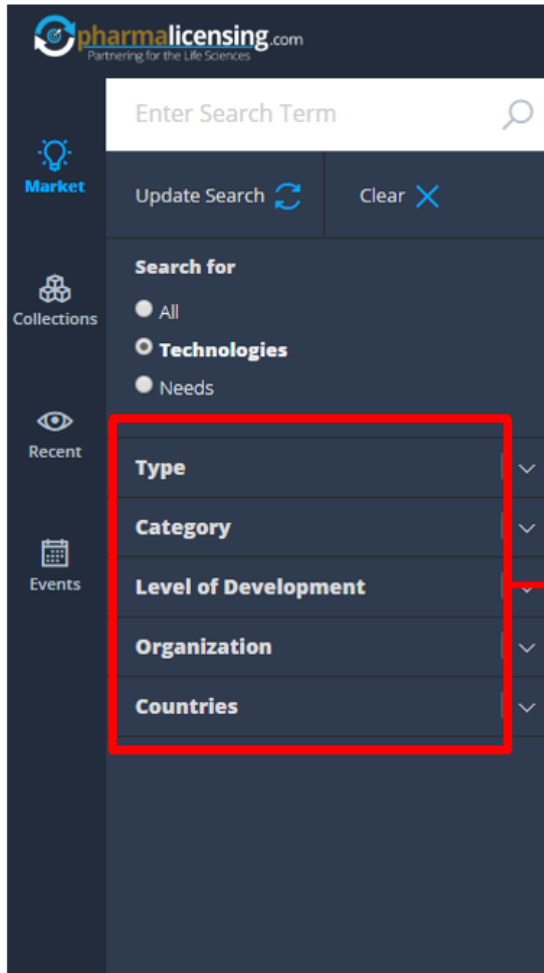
pharmalicensing.com
Partnering for the Life Sciences

Enter Search Term

Market

Collections

Recent

Events

Update Search

Clear

Search for

All

Technologies

Needs

Type

Category

Level of Development

Organization

Countries